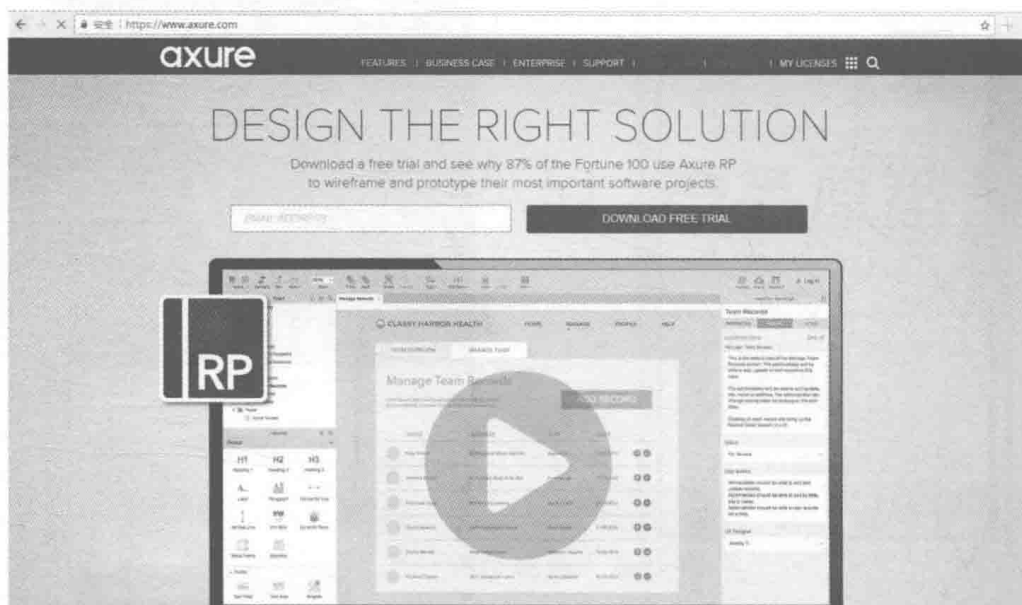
安全 | https://www.axure.com

axure

FEATURES | BUSINESS CASE | ENTERPRISE | SUPPORT | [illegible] | MY LICENSES

DESIGN THE RIGHT SOLUTION

Download a free trial and see why 87% of the Fortune 100 use Axure RP to wireframe and prototype their most important software projects.

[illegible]

DOWNLOAD FREE TRIAL

RP

CLASSY HARBOR HEALTH

Manage Team Records

ADD RECORD

Team Records

H1 H2 H3

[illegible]